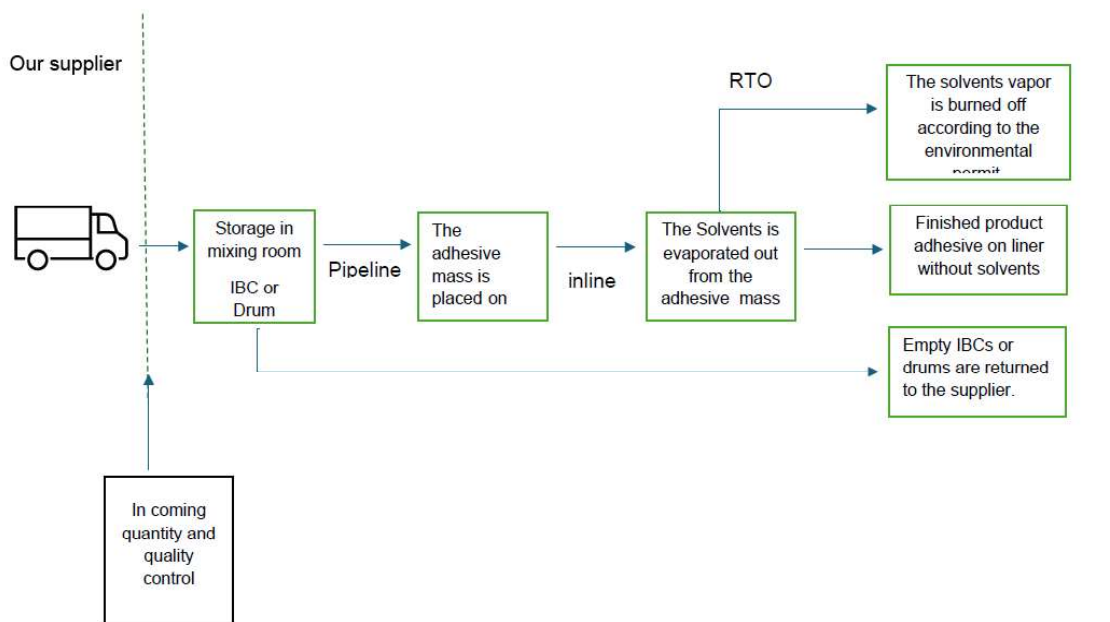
Our supplier

RTO

The solvents vapor is burned off according to the environmental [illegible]

Storage in mixing room

IBC or Drum

Pipeline

The adhesive mass is placed on

inline

The Solvents is evaporated out from the adhesive mass

Finished product adhesive on liner without solvents

Empty IBCs or drums are returned to the supplier.

In coming quantity and quality control